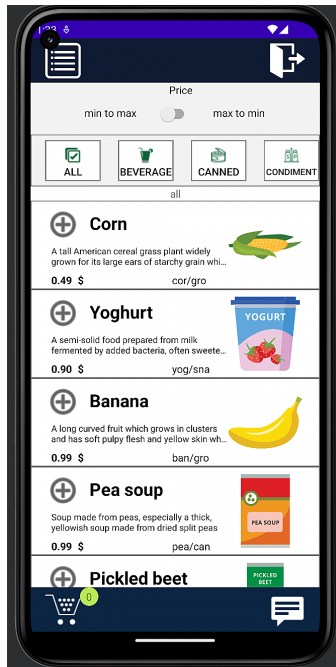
Price

min to max

max to min

ALL

BEVERAGE

CANNED

CONDIMENT

all

Corn

A tall American cereal grass plant widely grown for its large ears of starchy grain whi...

0.49 $

cor/gro

Yoghurt

YOGURT

A semi-solid food prepared from milk fermented by added bacteria, often sweete...

0.90 $

yog/sna

Banana

A long curved fruit which grows in clusters and has soft pulpy flesh and yellow skin wh...

0.99 $

ban/gro

Pea soup

PEA SOUP

Soup made from peas, especially a thick, yellowish soup made from dried split peas

0.99 $

pea/can

Pickled beet

PICKLED BEET

0